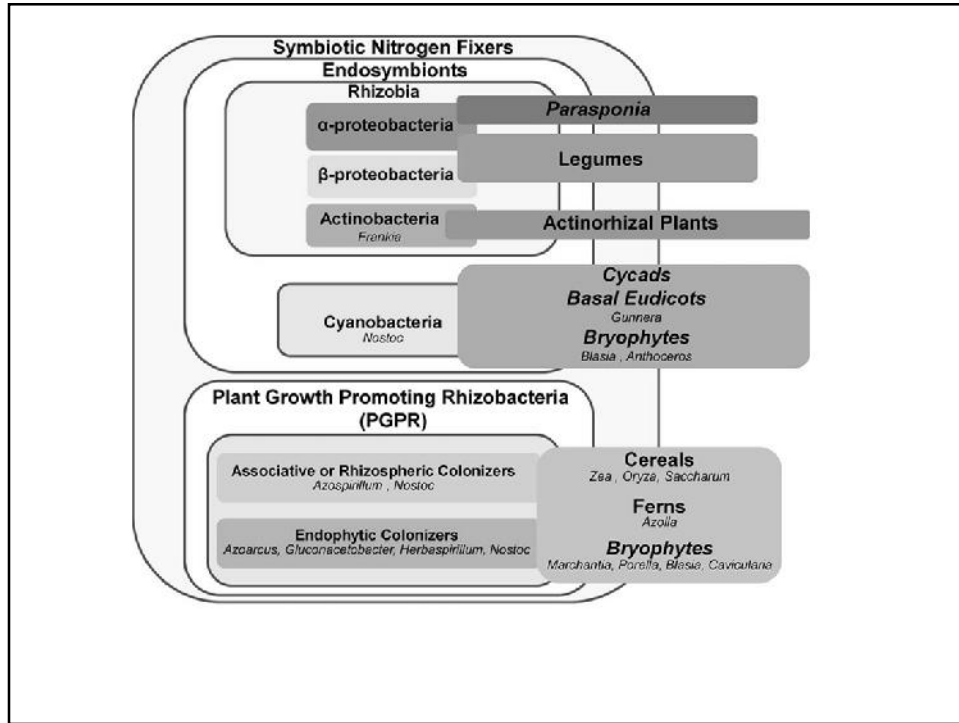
Symbiotic Nitrogen Fixers

Endosymbionts

Rhizobia

α-proteobacteria

Parasponia

β-proteobacteria

Legumes

Actinobacteria
Frankia

Actinorhizal Plants

Cyanobacteria
Nostoc

Cycads
Basal Eudicots
Gunnera
Bryophytes
Blasia , Anthoceros

Plant Growth Promoting Rhizobacteria (PGPR)

Associative or Rhizospheric Colonizers
Azospirillum , Nostoc

Endophytic Colonizers
Azoarcus, Gluconacetobacter, Herbaspirillum, Nostoc

Cereals
Zea , Oryza, Saccharum
Ferns
Azolla
Bryophytes
Marchantia, Porella, Blasia, Caviculana